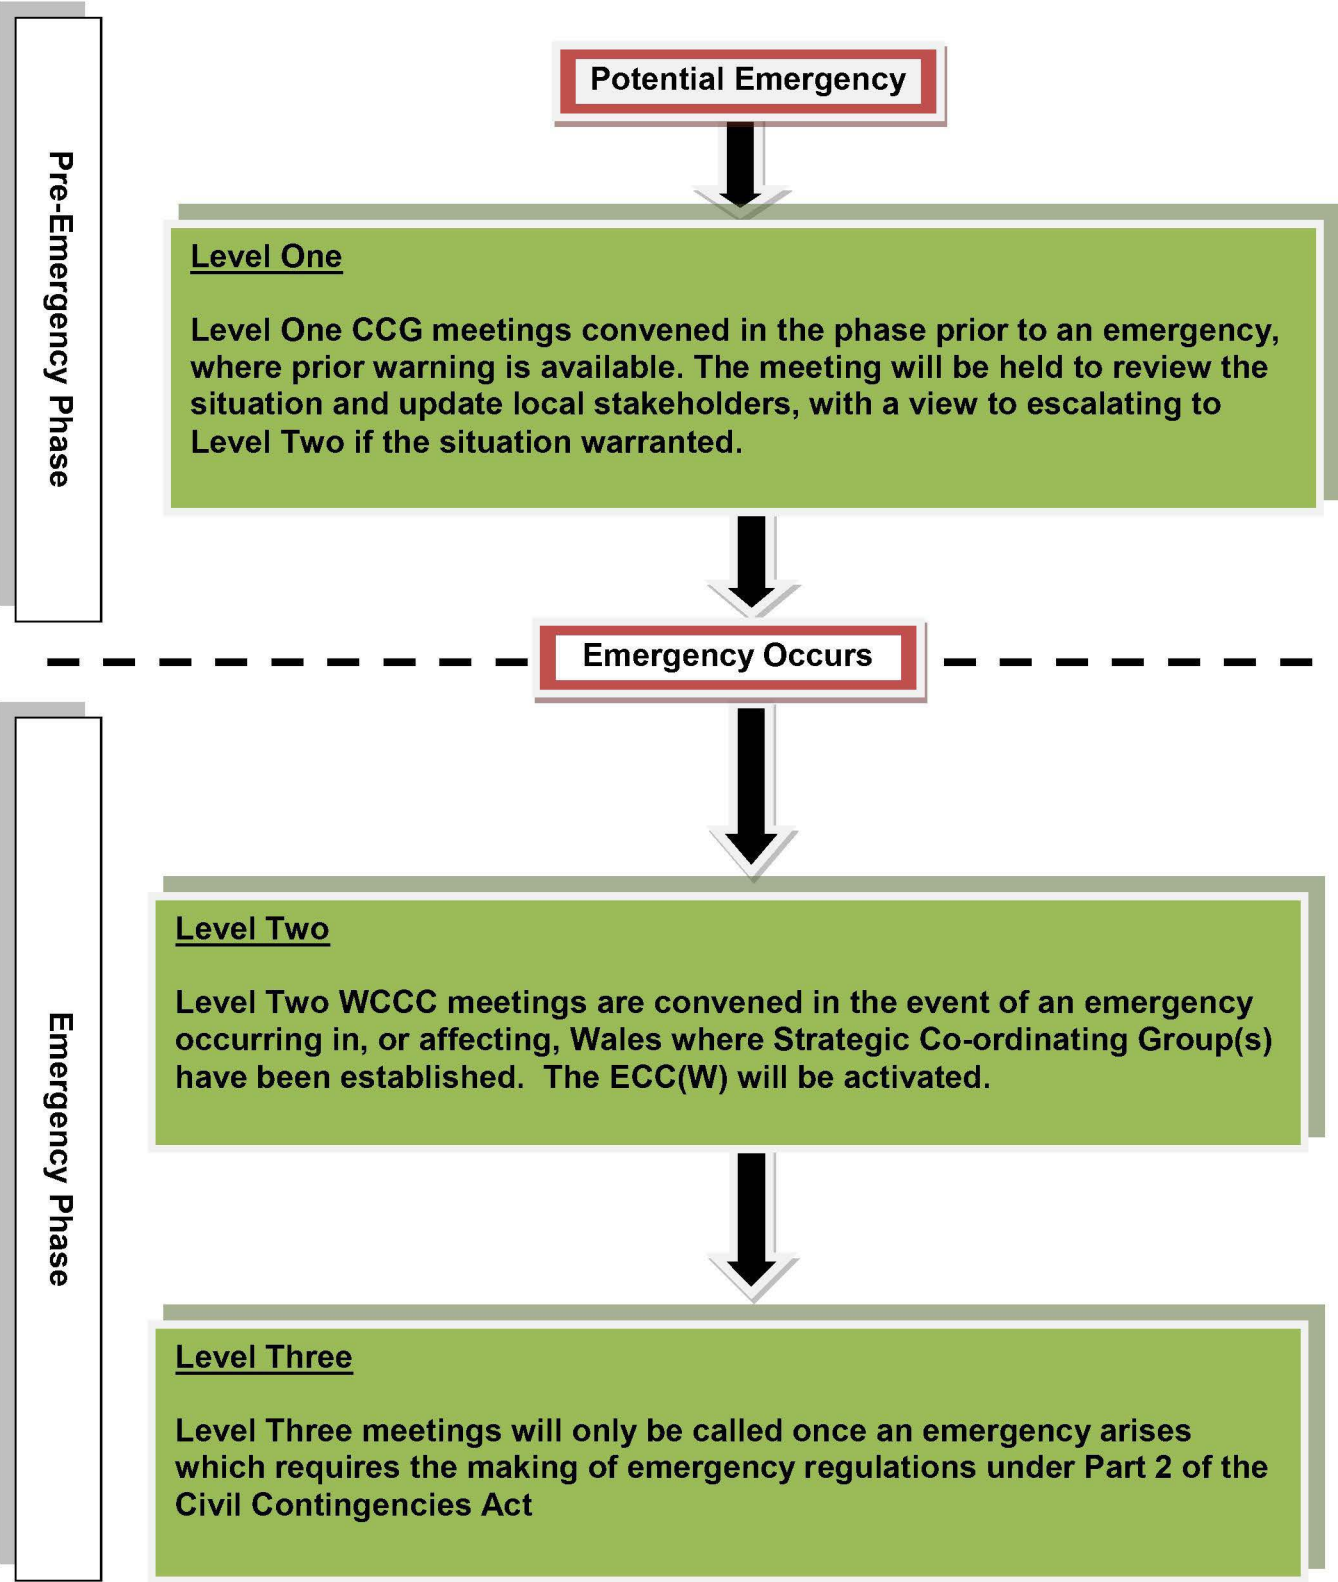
Pre-Emergency Phase

Potential Emergency

Level One

Level One CCG meetings convened in the phase prior to an emergency, where prior warning is available. The meeting will be held to review the situation and update local stakeholders, with a view to escalating to Level Two if the situation warranted.

Emergency Occurs

Emergency Phase

Level Two

Level Two WCCC meetings are convened in the event of an emergency occurring in, or affecting, Wales where Strategic Co-ordinating Group(s) have been established. The ECC(W) will be activated.

Level Three

Level Three meetings will only be called once an emergency arises which requires the making of emergency regulations under Part 2 of the Civil Contingencies Act